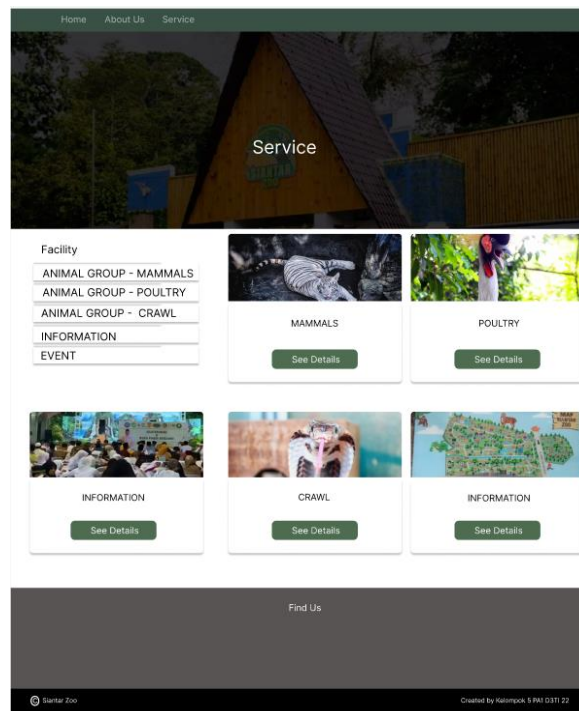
Home About Us Service

Service

Facility

ANIMAL GROUP - MAMMALS

ANIMAL GROUP - POULTRY

ANIMAL GROUP - CRAWL

INFORMATION

EVENT

MAMMALS

See Details

POULTRY

See Details

INFORMATION

See Details

CRAWL

See Details

INFORMATION

See Details

Find Us

© Siantar Zoo

Created by Kelompok 5 PAI 03TI 22